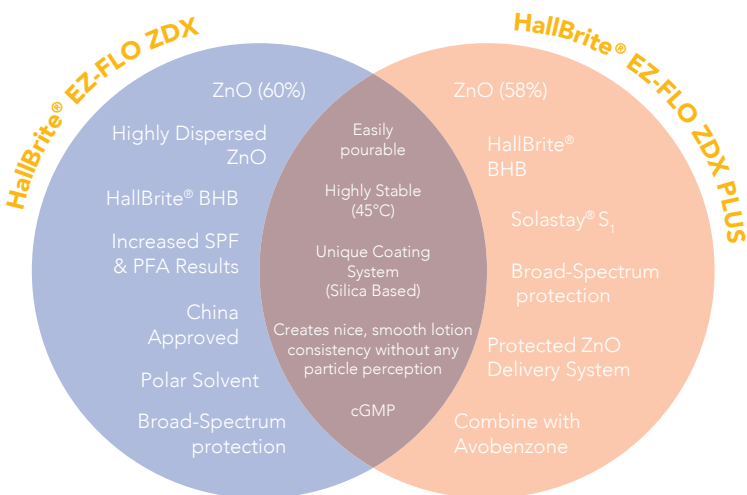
HallBrite® EZ-FLO ZDX

HallBrite® EZ-FLO ZDX PLUS

ZnO (60%)

Highly Dispersed ZnO

HallBrite® BHB

Increased SPF & PFA Results

China Approved

Polar Solvent

Broad-Spectrum protection

Easily pourable

Highly Stable (45°C)

Unique Coating System (Silica Based)

Creates nice, smooth lotion consistency without any particle perception

cGMP

ZnO (58%)

HallBrite® BHB

Solastay® $S_1$

Broad-Spectrum protection

Protected ZnO Delivery System

Combine with Avobenzone